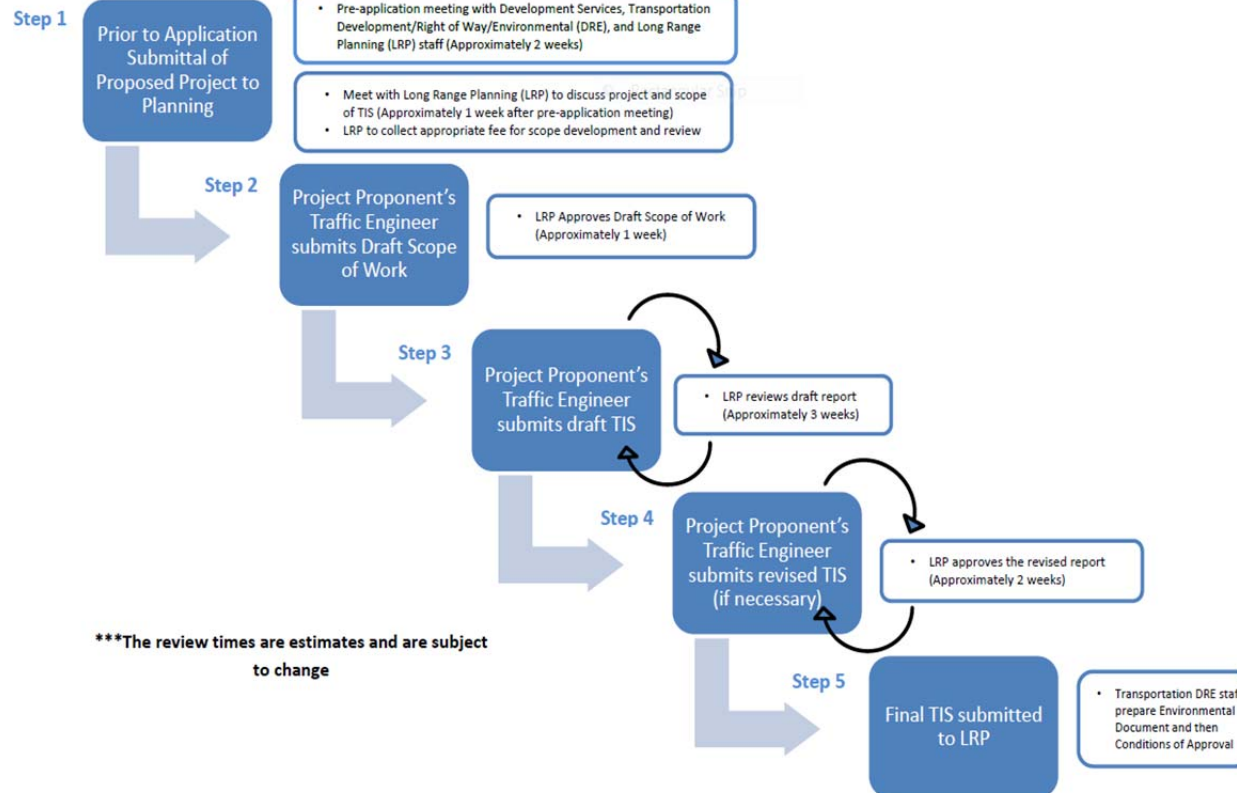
Step 1

Prior to Application Submittal of Proposed Project to Planning

• Pre-application meeting with Development Services, Transportation Development/Right of Way/Environmental (DRE), and Long Range Planning (LRP) staff (Approximately 2 weeks)

• Meet with Long Range Planning (LRP) to discuss project and scope of TIS (Approximately 1 week after pre-application meeting)
• LRP to collect appropriate fee for scope development and review

Step 2

Project Proponent's Traffic Engineer submits Draft Scope of Work

• LRP Approves Draft Scope of Work (Approximately 1 week)

Step 3

Project Proponent's Traffic Engineer submits draft TIS

• LRP reviews draft report (Approximately 3 weeks)

Step 4

Project Proponent's Traffic Engineer submits revised TIS (if necessary)

• LRP approves the revised report (Approximately 2 weeks)

***The review times are estimates and are subject to change

Step 5

Final TIS submitted to LRP

• Transportation DRE staf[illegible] prepare Environmental Document and then Conditions of Approval